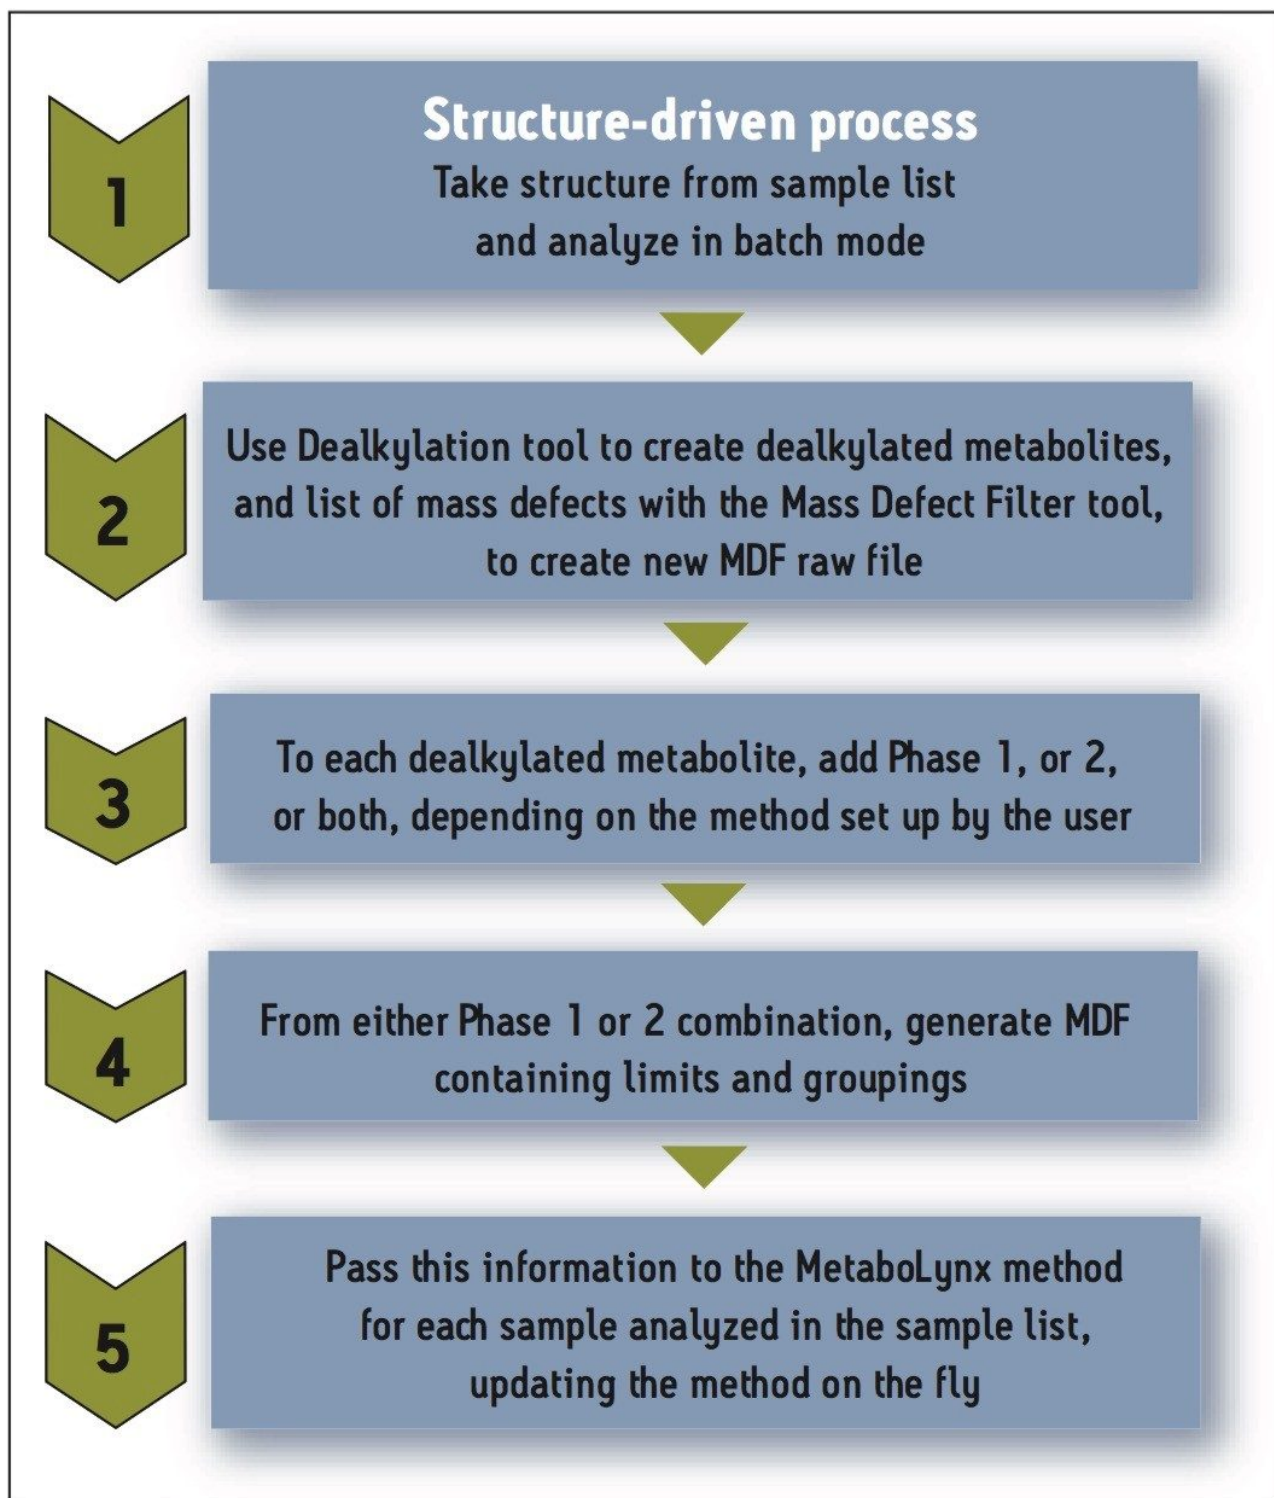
1

Structure-driven process
Take structure from sample list and analyze in batch mode

2

Use Dealkylation tool to create dealkylated metabolites, and list of mass defects with the Mass Defect Filter tool, to create new MDF raw file

3

To each dealkylated metabolite, add Phase 1, or 2, or both, depending on the method set up by the user

4

From either Phase 1 or 2 combination, generate MDF containing limits and groupings

5

Pass this information to the MetaboLynx method for each sample analyzed in the sample list, updating the method on the fly